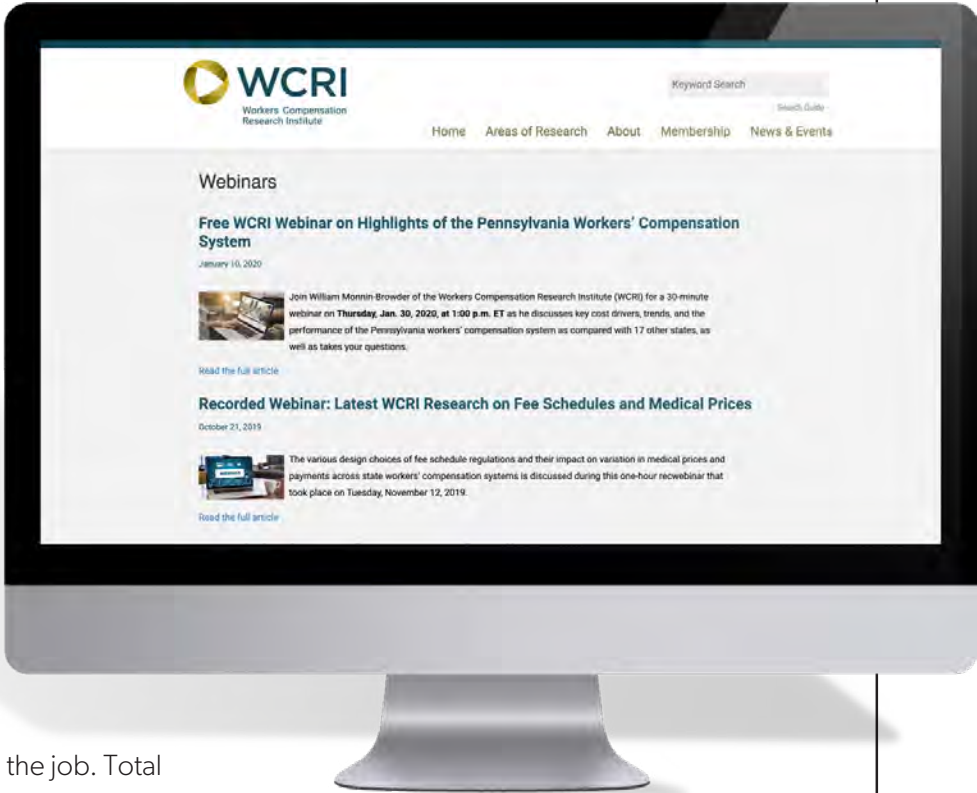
WCRI
Workers Compensation
Research Institute

Keyword Search
Search Guide

Home Areas of Research About Membership News & Events

Webinars

Free WCRI Webinar on Highlights of the Pennsylvania Workers' Compensation System

January 10, 2020

Join William Monnin-Browder of the Workers Compensation Research Institute (WCRI) for a 30-minute webinar on **Thursday, Jan. 30, 2020, at 1:00 p.m. ET** as he discusses key cost drivers, trends, and the performance of the Pennsylvania workers' compensation system as compared with 17 other states, as well as takes your questions.

Read the full article

Recorded Webinar: Latest WCRI Research on Fee Schedules and Medical Prices

October 21, 2019

The various design choices of fee schedule regulations and their impact on variation in medical prices and payments across state workers' compensation systems is discussed during this one-hour recwebinar that took place on Tuesday, November 12, 2019.

Read the full article

the job. Total